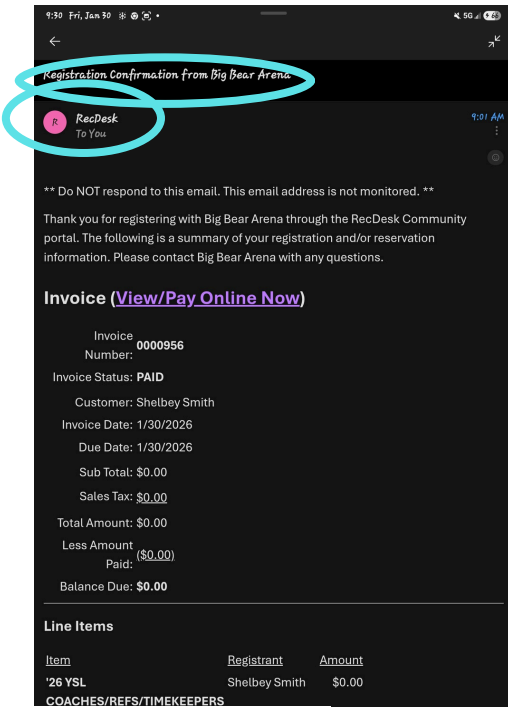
9:30 Fri, Jan 30

Registration Confirmation from Big Bear Arena

R RecDesk
To You

9:01 AM

** Do NOT respond to this email. This email address is not monitored. **

Thank you for registering with Big Bear Arena through the RecDesk Community portal. The following is a summary of your registration and/or reservation information. Please contact Big Bear Arena with any questions.

Invoice (View/Pay Online Now)

| | |
|---|---|
| Invoice Number: | 0000956 |
| Invoice Status: | PAID |
| Customer: | Shelbey Smith |
| Invoice Date: | 1/30/2026 |
| Due Date: | 1/30/2026 |
| Sub Total: | $0.00 |
| Sales Tax: | $0.00 |
| Total Amount: | $0.00 |
| Less Amount Paid: | ($0.00) |
| Balance Due: | $0.00 |

Line Items

| Item | Registrant | Amount |
|---|---|---|
| '26 YSL COACHES/REFS/TIMEKEEPERS | Shelbey Smith | $0.00 |